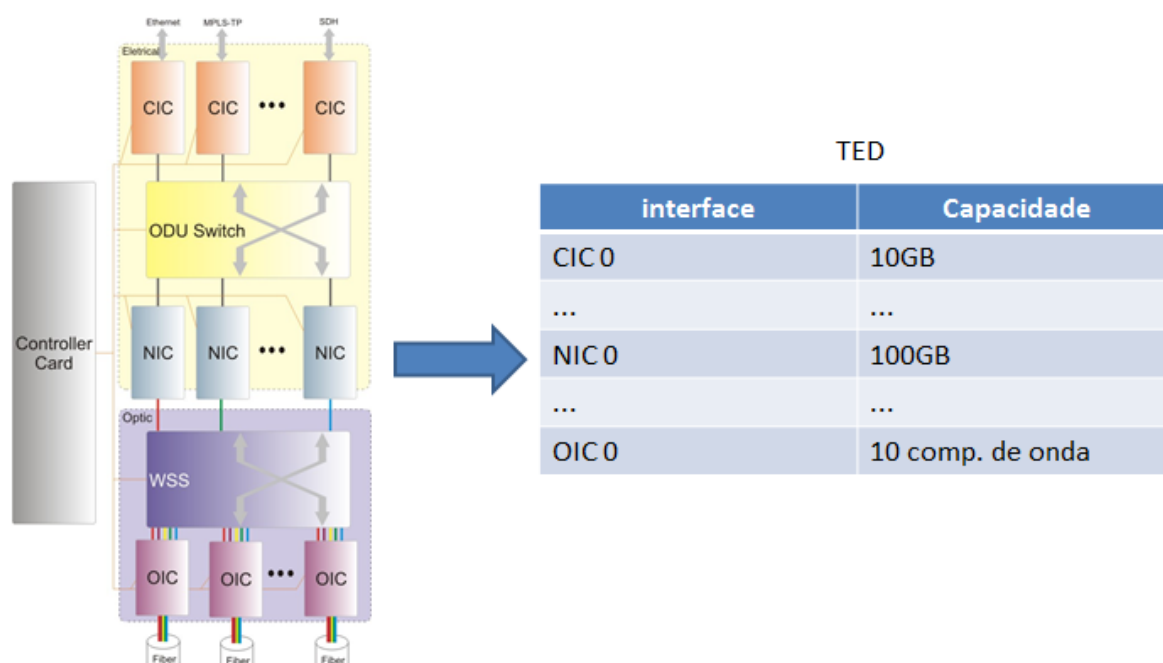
Ethernet MPLS-TP SDH

Eletrical

CIC CIC ••• CIC

ODU Switch

Controller Card

NIC NIC ••• NIC

Optic

WSS

OIC OIC ••• OIC

Fiber Fiber Fiber

TED

| interface | Capacidade |
|---|---|
| CIC 0 | 10GB |
| ... | ... |
| NIC 0 | 100GB |
| ... | ... |
| OIC 0 | 10 comp. de onda |